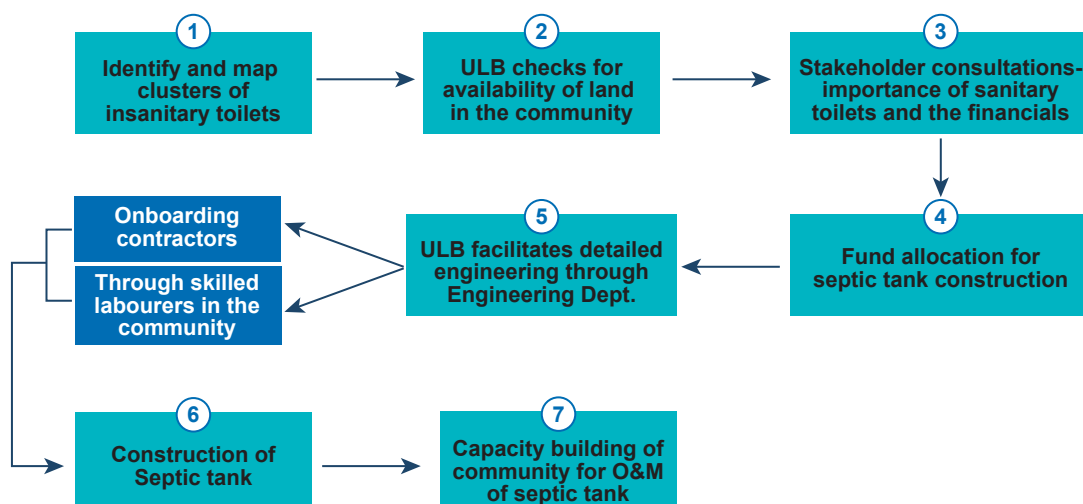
1
Identify and map clusters of insanitary toilets

2
ULB checks for availability of land in the community

3
Stakeholder consultations-importance of sanitary toilets and the financials

4
Fund allocation for septic tank construction

5
ULB facilitates detailed engineering through Engineering Dept.

Onboarding contractors

Through skilled labourers in the community

6
Construction of Septic tank

7
Capacity building of community for O&M of septic tank